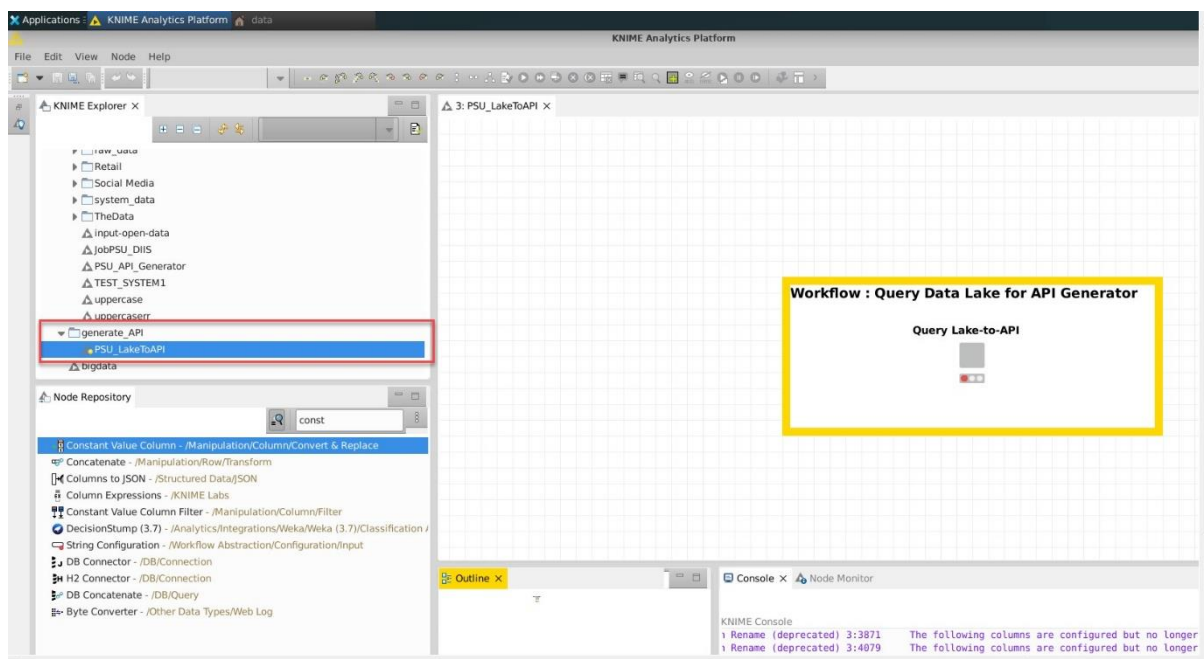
Applications : KNIME Analytics Platform data

KNIME Analytics Platform

File Edit View Node Help

KNIME Explorer ×

raw_data
Retail
Social Media
system_data
TheData
input-open-data
JobPSU_DIIS
PSU_API_Generator
TEST_SYSTEM1
uppercase
uppercaserr
generate_API
PSU_LakeToAPI
bigdata

Node Repository

const

Constant Value Column - /Manipulation/Column/Convert & Replace
Concatenate - /Manipulation/Row/Transform
Columns to JSON - /Structured Data/JSON
Column Expressions - /KNIME Labs
Constant Value Column Filter - /Manipulation/Column/Filter
DecisionStump (3.7) - /Analytics/Integrations/Weka/Weka (3.7)/Classification /
String Configuration - /Workflow Abstraction/Configuration/Input
DB Connector - /DB/Connection
H2 Connector - /DB/Connection
DB Concatenate - /DB/Query
Byte Converter - /Other Data Types/Web Log

3: PSU_LakeToAPI ×

Workflow : Query Data Lake for API Generator

Query Lake-to-API

Outline ×

Console × Node Monitor

KNIME Console
Rename (deprecated) 3:3871 The following columns are configured but no longer
Rename (deprecated) 3:4079 The following columns are configured but no longer